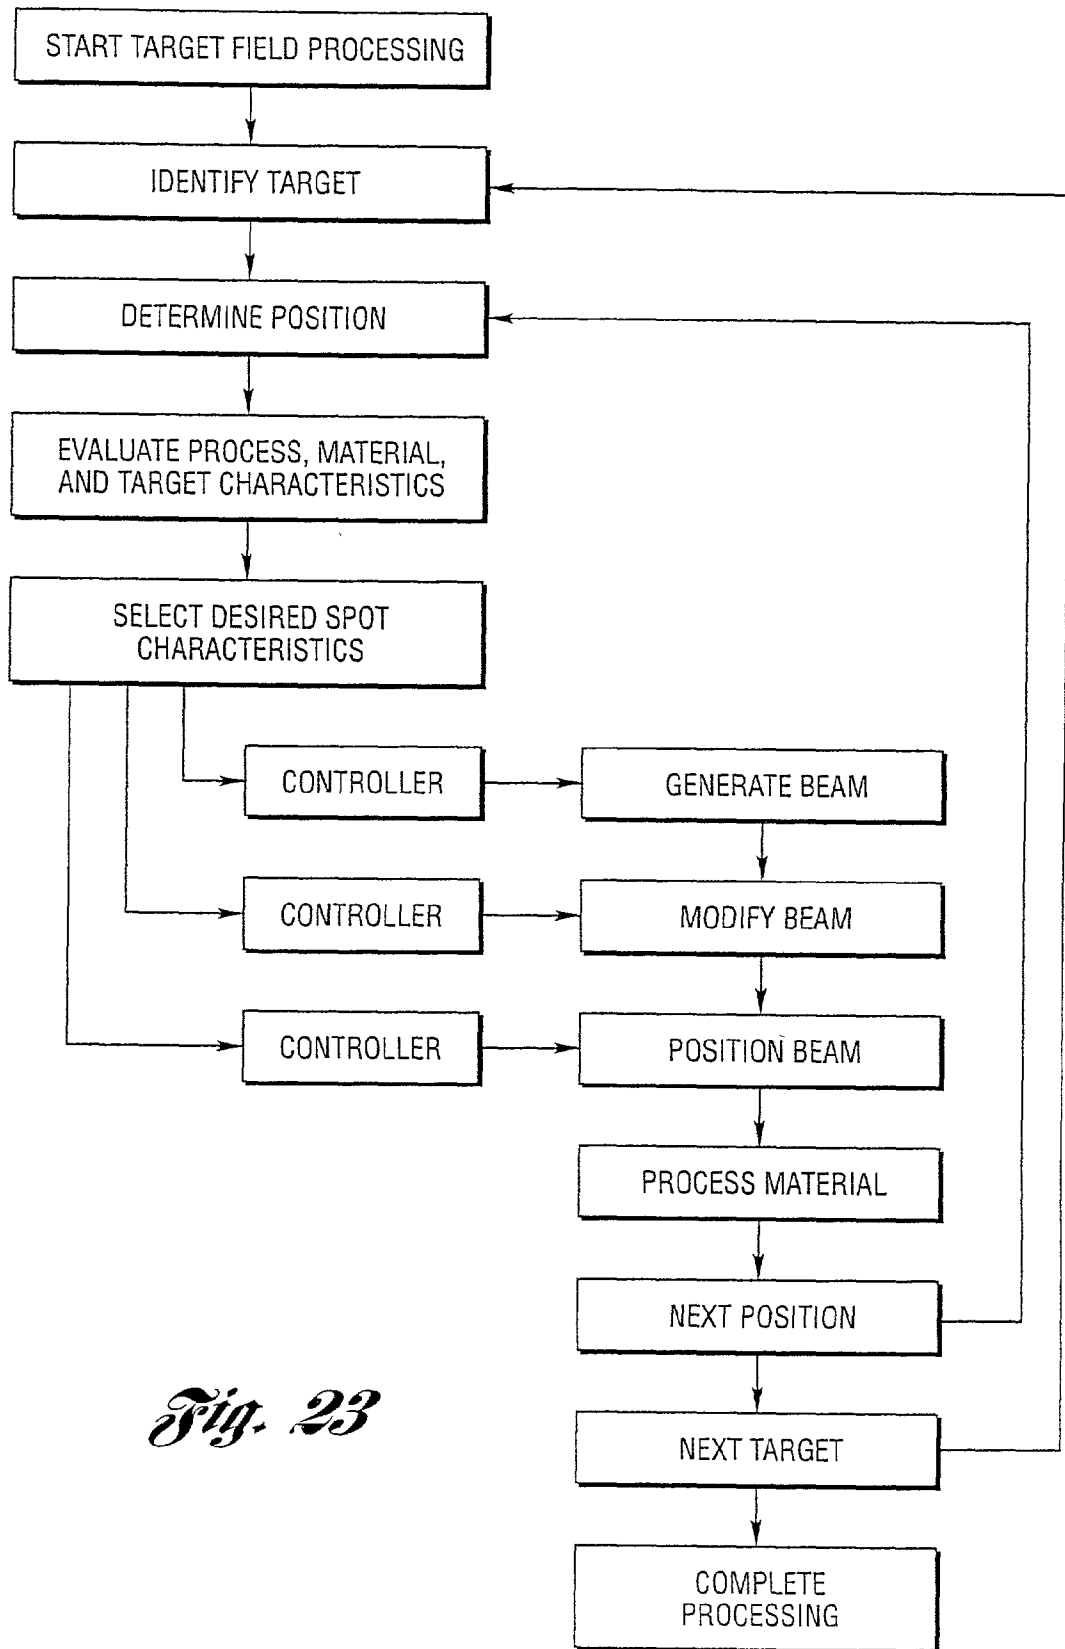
START TARGET FIELD PROCESSING

IDENTIFY TARGET

DETERMINE POSITION

EVALUATE PROCESS, MATERIAL, AND TARGET CHARACTERISTICS

SELECT DESIRED SPOT CHARACTERISTICS

CONTROLLER

GENERATE BEAM

CONTROLLER

MODIFY BEAM

CONTROLLER

POSITION BEAM

PROCESS MATERIAL

NEXT POSITION

Fig. 23

NEXT TARGET

COMPLETE PROCESSING